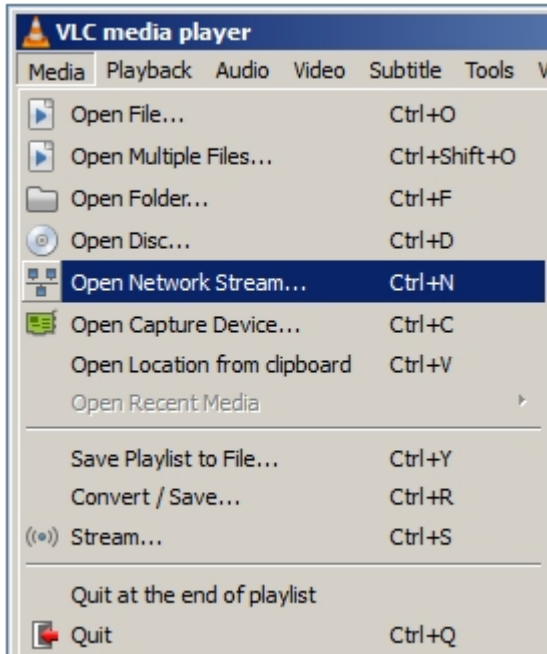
VLC media player

Media Playback Audio Video Subtitle Tools V

Open File... Ctrl+O
Open Multiple Files... Ctrl+Shift+O
Open Folder... Ctrl+F
Open Disc... Ctrl+D
Open Network Stream... Ctrl+N
Open Capture Device... Ctrl+C
Open Location from clipboard Ctrl+V
Open Recent Media

Save Playlist to File... Ctrl+Y
Convert / Save... Ctrl+R
Stream... Ctrl+S

Quit at the end of playlist
Quit Ctrl+Q